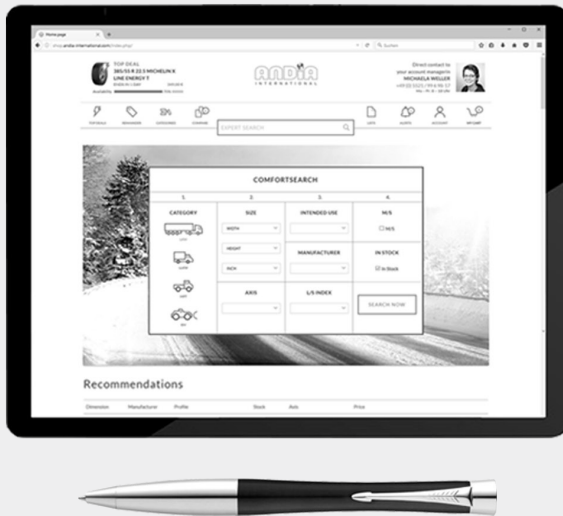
Home page

shop.andia-international.com/index.php

Suchen

TOP DEAL
385/55 R 22.5 MICHELIN X LINE ENERGY T

ANDIA
INTERNATIONAL

Direct contact to your account managerin
MICHAELA WELLER

TOP DEALS

COMPARE

EXPERT SEARCH

LISTS

ALERTS

ACCOUNT

MY CART

COMFORTSEARCH

1.

2.

3.

4.

CATEGORY

SIZE

INTENDED USE

M/S

WIDTH

M/S

HEIGHT

MANUFACTURER

IN STOCK

INCH

In Stock

AXIS

L/S INDEX

SEARCH NOW

Recommendations

Dimension

Manufacturer

Profile

Stock

Axis

Price